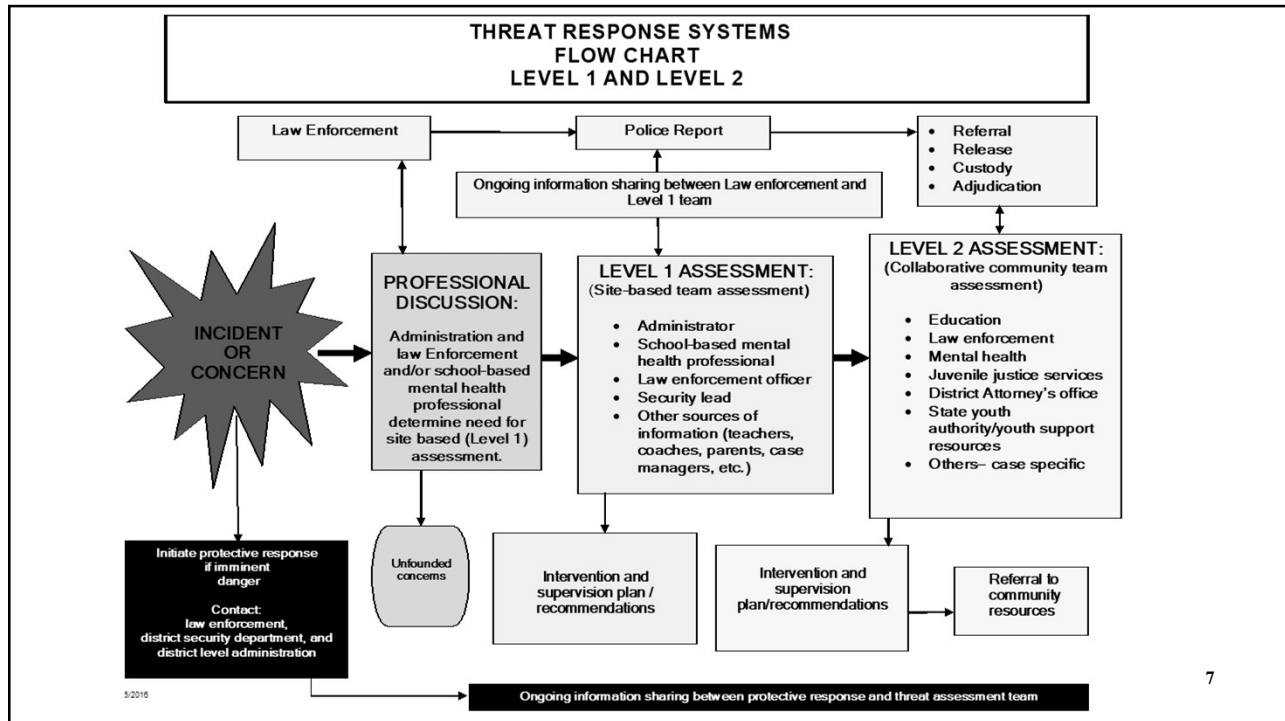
THREAT RESPONSE SYSTEMS
FLOW CHART
LEVEL 1 AND LEVEL 2

Law Enforcement

Police Report

- Referral
- Release
- Custody
- Adjudication

Ongoing information sharing between Law enforcement and Level 1 team

INCIDENT OR CONCERN

PROFESSIONAL DISCUSSION:

Administration and law Enforcement and/or school-based mental health professional determine need for site based (Level 1) assessment.

LEVEL 1 ASSESSMENT:
(Site-based team assessment)

- Administrator
- School-based mental health professional
- Law enforcement officer
- Security lead
- Other sources of information (teachers, coaches, parents, case managers, etc.)

LEVEL 2 ASSESSMENT:
(Collaborative community team assessment)

- Education
- Law enforcement
- Mental health
- Juvenile justice services
- District Attorney's office
- State youth authority/youth support resources
- Others– case specific

Initiate protective response if imminent danger

Contact:
law enforcement, district security department, and district level administration

Unfounded concerns

Intervention and supervision plan / recommendations

Intervention and supervision plan/recommendations

Referral to community resources

5/2016

Ongoing information sharing between protective response and threat assessment team

7